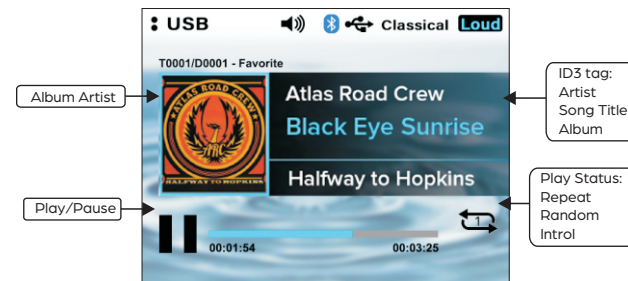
: USB Classical Loud

T0001/D0001 - Favorite

Album Artist

ATLAS ROAD CREW
ARC
HALFWAY TO HOPKINS

Atlas Road Crew
Black Eye Sunrise
Halfway to Hopkins

ID3 tag:
Artist
Song Title
Album

Play/Pause

1

00:01:54 00:03:25

Play Status:
Repeat
Random
Introl